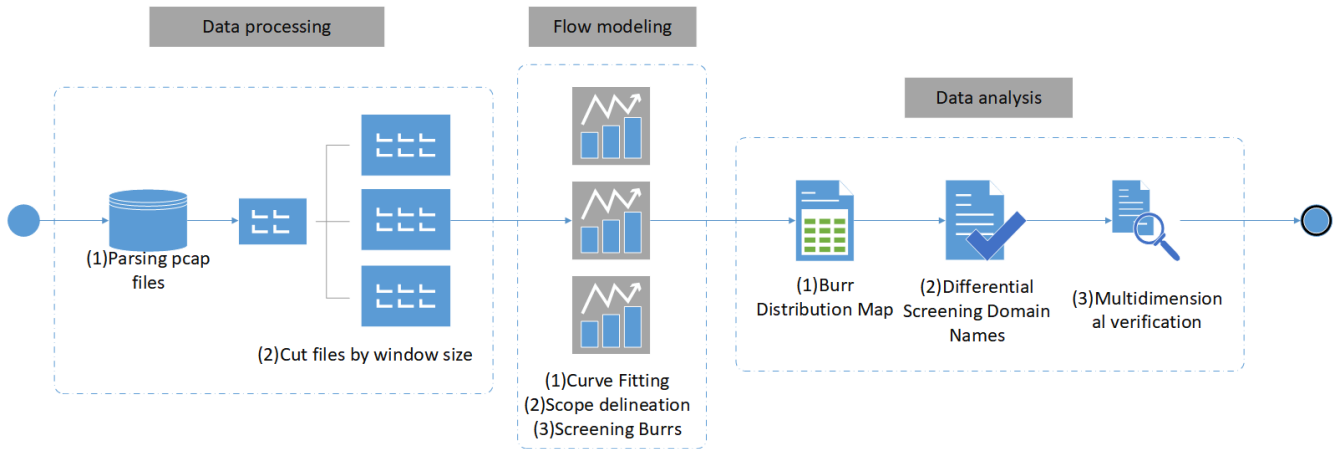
Data processing

Flow modeling

Data analysis

(1)Parsing pcap files

(2)Cut files by window size

(1)Curve Fitting
(2)Scope delineation
(3)Screening Burrs

(1)Burr Distribution Map

(2)Differential Screening Domain Names

(3)Multidimensional verification